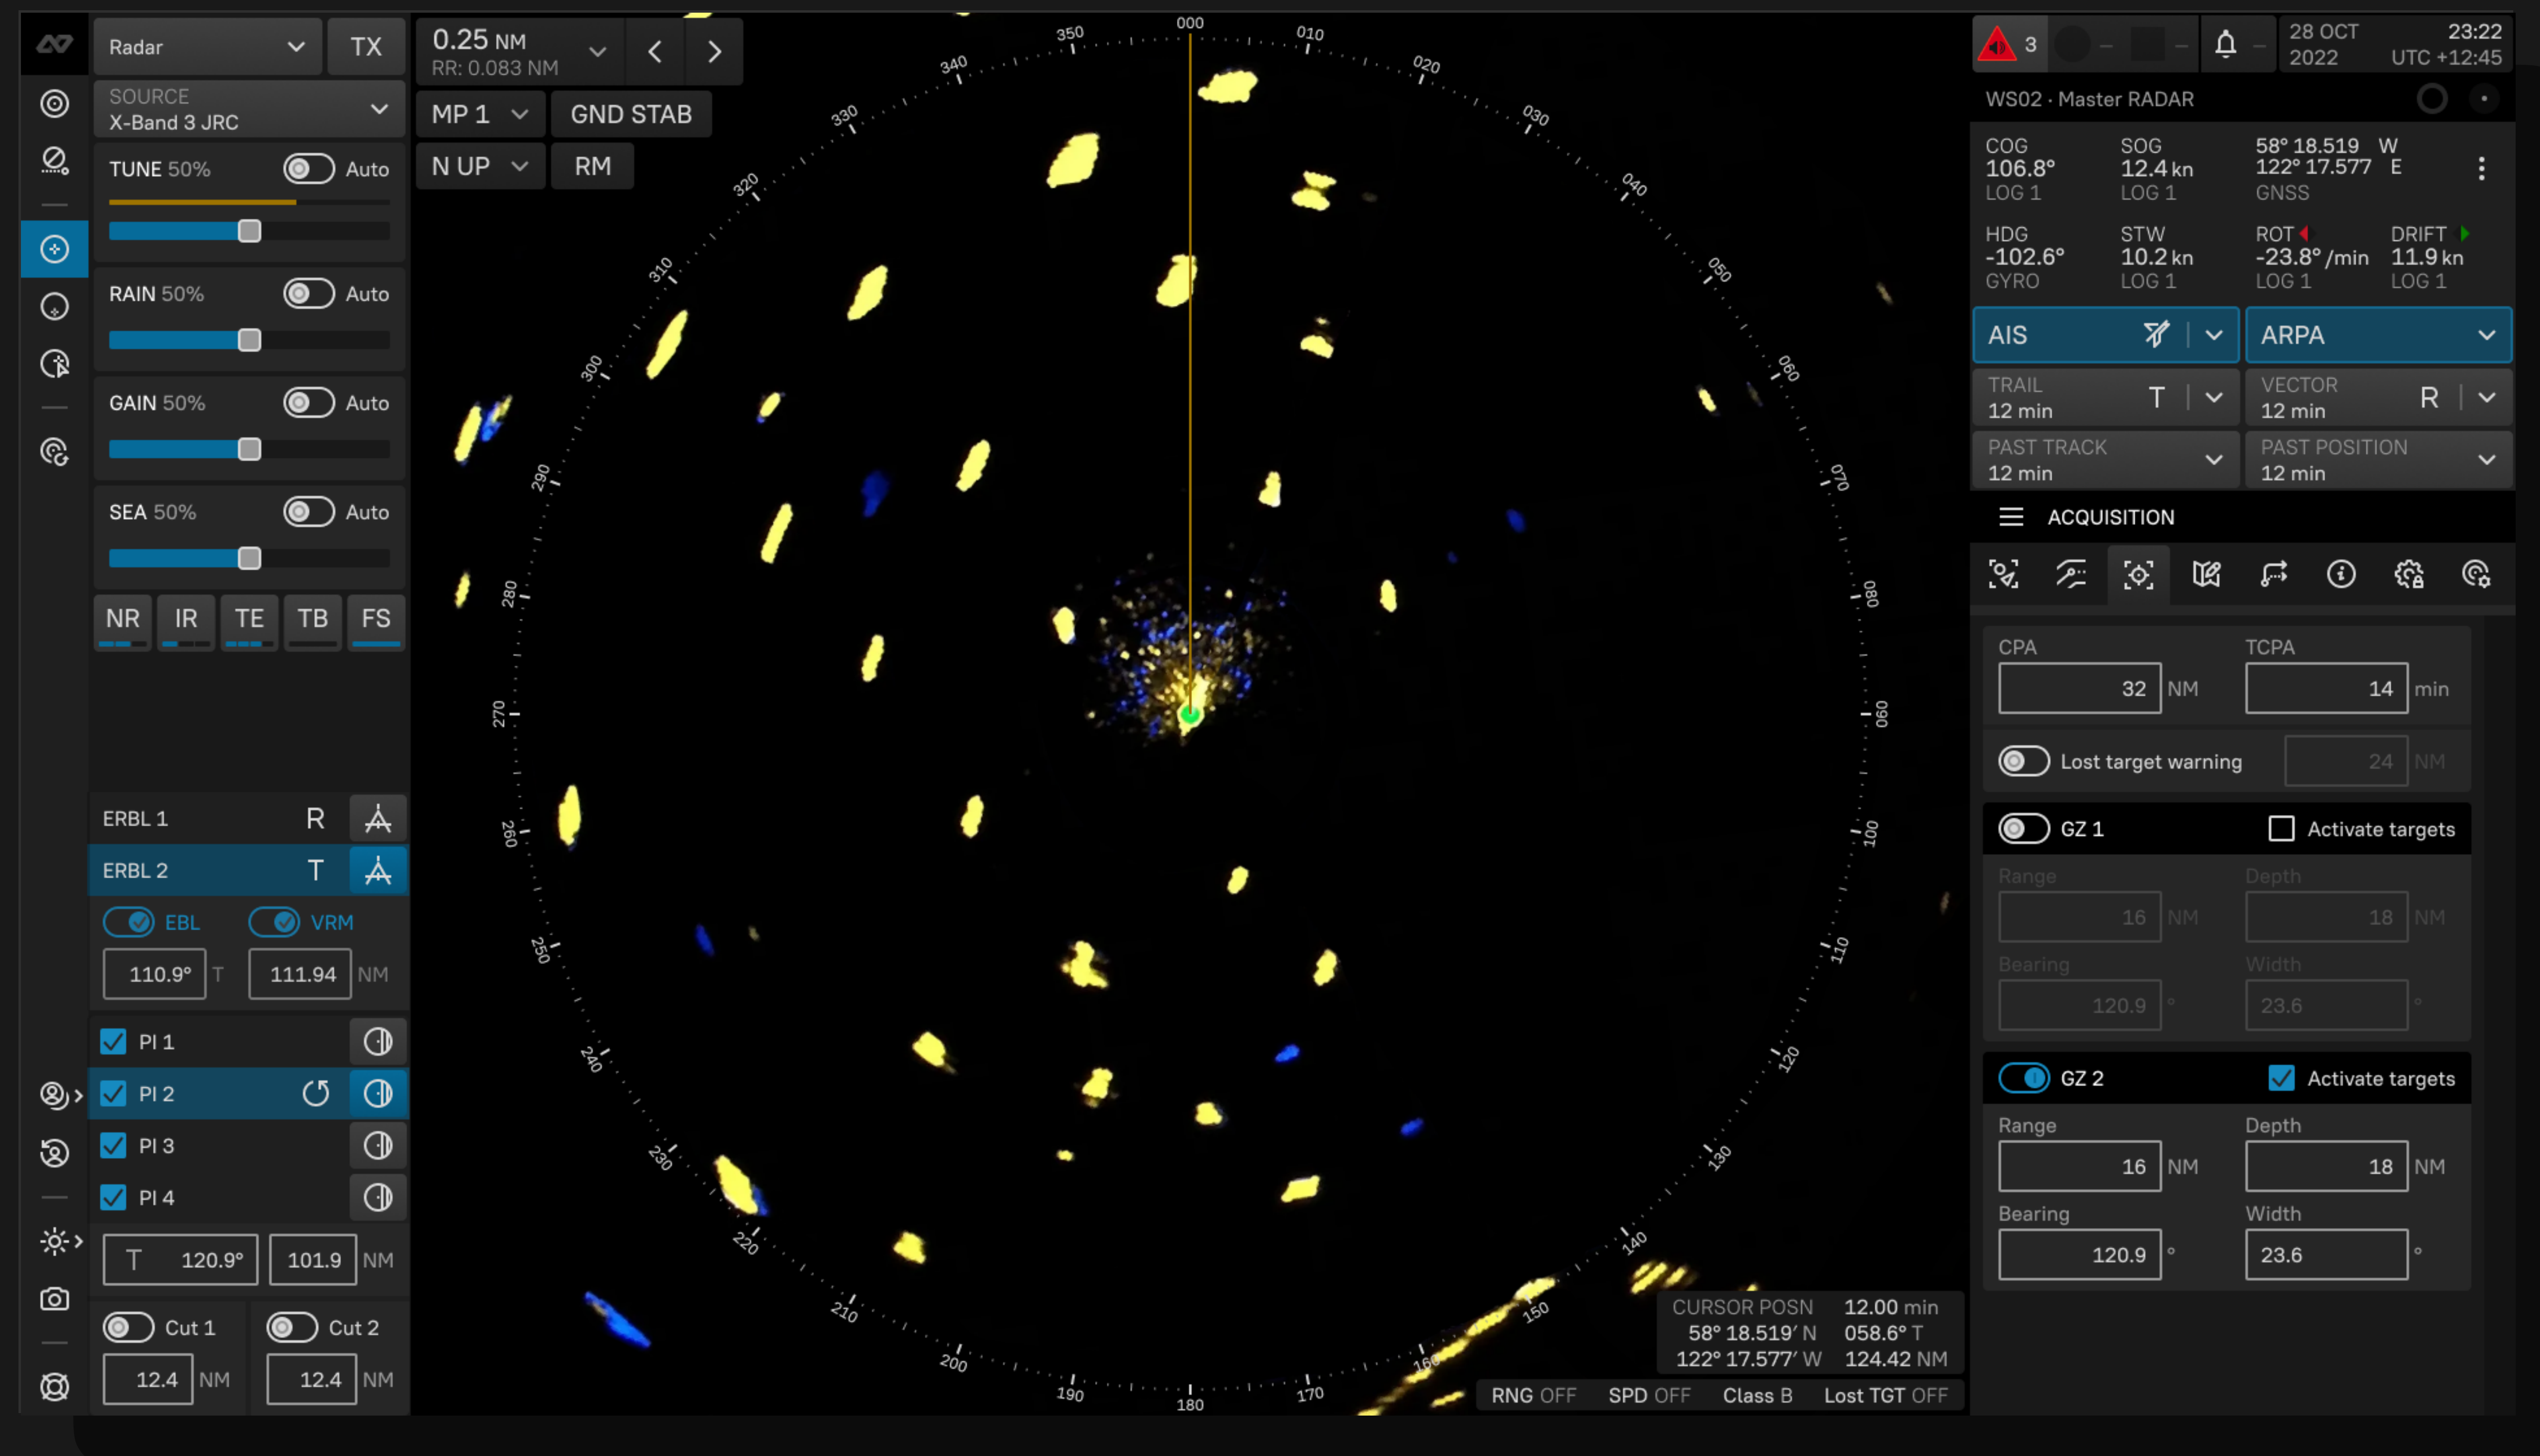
Radar TX
SOURCE
X-Band 3 JRC
TUNE 50% Auto
RAIN 50% Auto
GAIN 50% Auto
SEA 50% Auto
NR IR TE TB FS

0.25 NM
RR: 0.083 NM
MP 1 GND STAB
N UP RM

ERBL 1 R
ERBL 2 T
EBL VRM
110.9° T 111.94 NM
PI 1
PI 2
PI 3
PI 4
T 120.9° 101.9 NM
Cut 1 Cut 2
12.4 NM 12.4 NM

000 010 020 030 040 050 060 070 080 090 100 110 120 130 140 150 160 170 180 190 200 210 220 230 240 250 260 270 280 290 300 310 320 330 340 350

CURSOR POSN 12.00 min
58° 18.519′ N 058.6° T
122° 17.577′ W 124.42 NM
RNG OFF SPD OFF Class B Lost TGT OFF

3
28 OCT 2022 23:22 UTC +12:45
WS02 · Master RADAR
COG 106.8° LOG 1
SOG 12.4 kn LOG 1
58° 18.519 W
122° 17.577 E
GNSS
HDG -102.6° GYRO
STW 10.2 kn LOG 1
ROT -23.8° /min LOG 1
DRIFT 11.9 kn LOG 1
AIS
ARPA
TRAIL 12 min T
VECTOR 12 min R
PAST TRACK 12 min
PAST POSITION 12 min
ACQUISITION
CPA 32 NM
TCPA 14 min
Lost target warning 24 NM
GZ 1 Activate targets
Range 16 NM
Depth 18 NM
Bearing 120.9 °
Width 23.6 °
GZ 2 Activate targets
Range 16 NM
Depth 18 NM
Bearing 120.9 °
Width 23.6 °